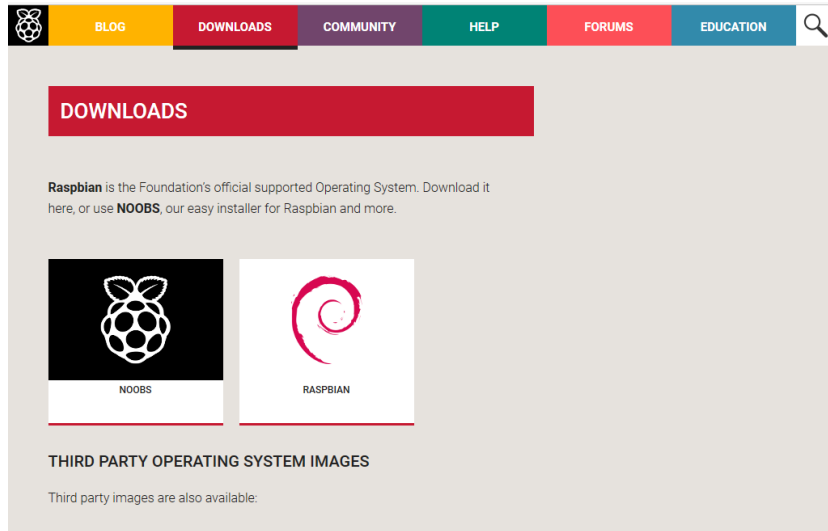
BLOG DOWNLOADS COMMUNITY HELP FORUMS EDUCATION

DOWNLOADS

Raspbian is the Foundation's official supported Operating System. Download it here, or use NOOBS, our easy installer for Raspbian and more.

NOOBS

RASPBIAN

THIRD PARTY OPERATING SYSTEM IMAGES

Third party images are also available: